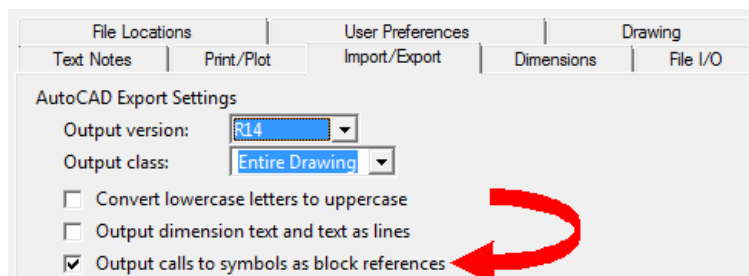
File Locations | User Preferences | Drawing
Text Notes | Print/Plot | Import/Export | Dimensions | File I/O

AutoCAD Export Settings
Output version: R14
Output class: Entire Drawing
Convert lowercase letters to uppercase
Output dimension text and text as lines
Output calls to symbols as block references